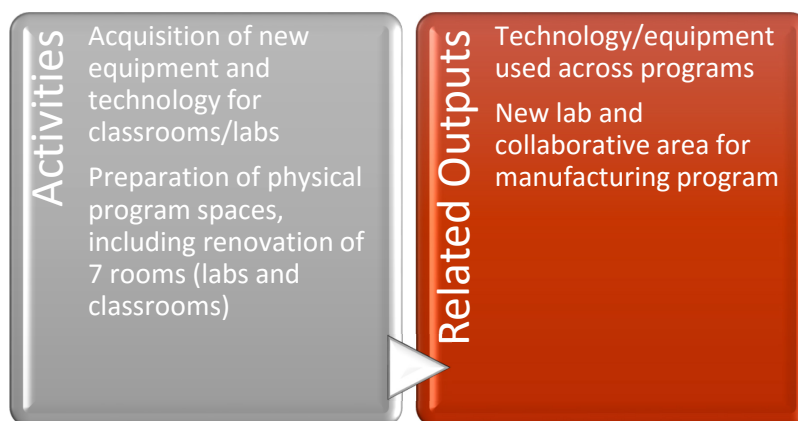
Activities

Acquisition of new equipment and technology for classrooms/labs

Preparation of physical program spaces, including renovation of 7 rooms (labs and classrooms)

Related Outputs

Technology/equipment used across programs

New lab and collaborative area for manufacturing program